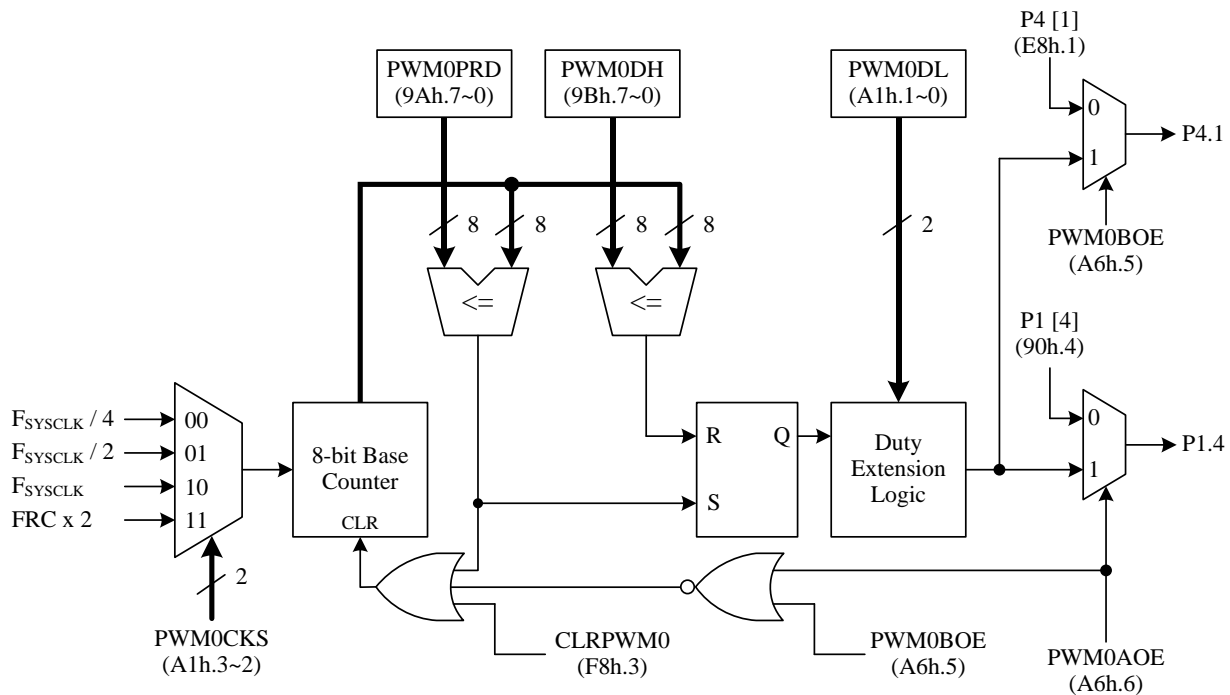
PWM0PRD
(9Ah.7~0)

PWM0DH
(9Bh.7~0)

PWM0DL
(A1h.1~0)

P4 [1]
(E8h.1)

0

1

P4.1

PWM0BOE
(A6h.5)

8

8

8

8

2

<=

<=

P1 [4]
(90h.4)

$F_{SYSCLK}$ / 4

$F_{SYSCLK}$ / 2

$F_{SYSCLK}$

FRC x 2

00

01

10

11

8-bit Base Counter

CLR

R

Q

S

Duty Extension Logic

0

1

P1.4

2

PWM0CKS
(A1h.3~2)

CLRPWM0
(F8h.3)

PWM0BOE
(A6h.5)

PWM0AOE
(A6h.6)